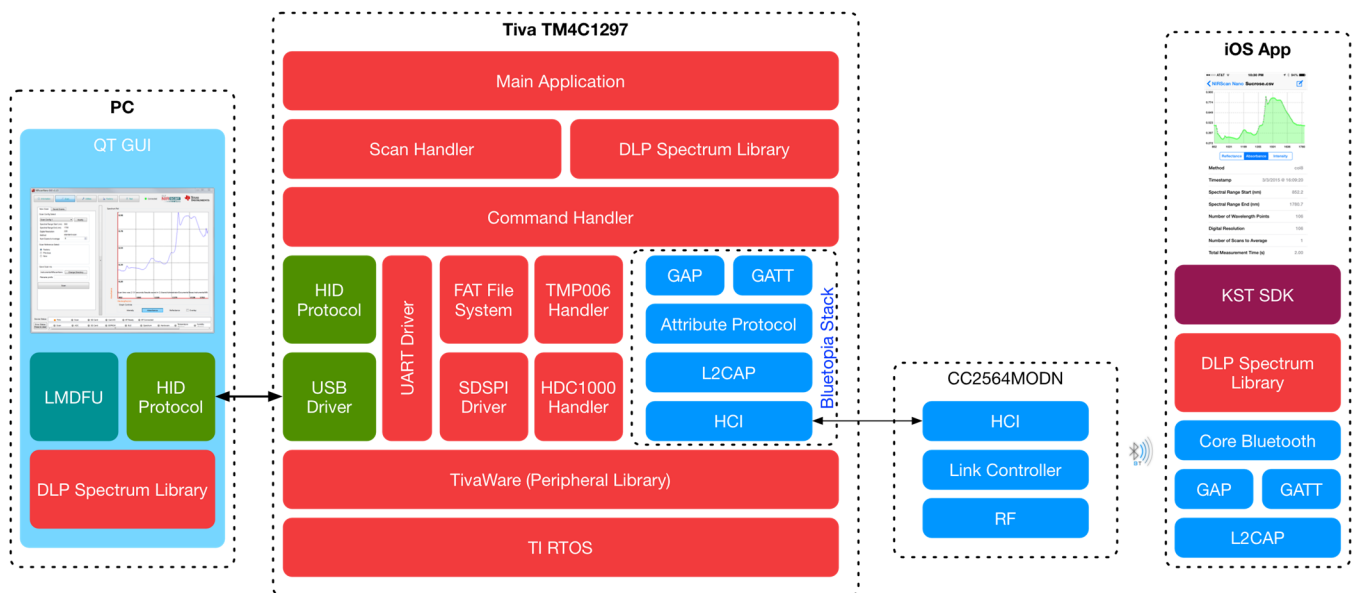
PC

QT GUI

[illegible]

LMDFU

HID Protocol

DLP Spectrum Library

Tiva TM4C1297

Main Application

Scan Handler

DLP Spectrum Library

Command Handler

HID Protocol

UART Driver

FAT File System

TMP006 Handler

USB Driver

SDSPI Driver

HDC1000 Handler

GAP

GATT

Attribute Protocol

L2CAP

HCI

Bluetopia Stack

TivaWare (Peripheral Library)

TI RTOS

CC2564MODN

HCI

Link Controller

RF

iOS App

Method

Timestamp

Spectral Range Start (nm)

Spectral Range End (nm)

Number of Wavelength Points

Digital Resolution

Number of Scans to Average

Total Measurement Time (s)

KST SDK

DLP Spectrum Library

Core Bluetooth

GAP

GATT

L2CAP